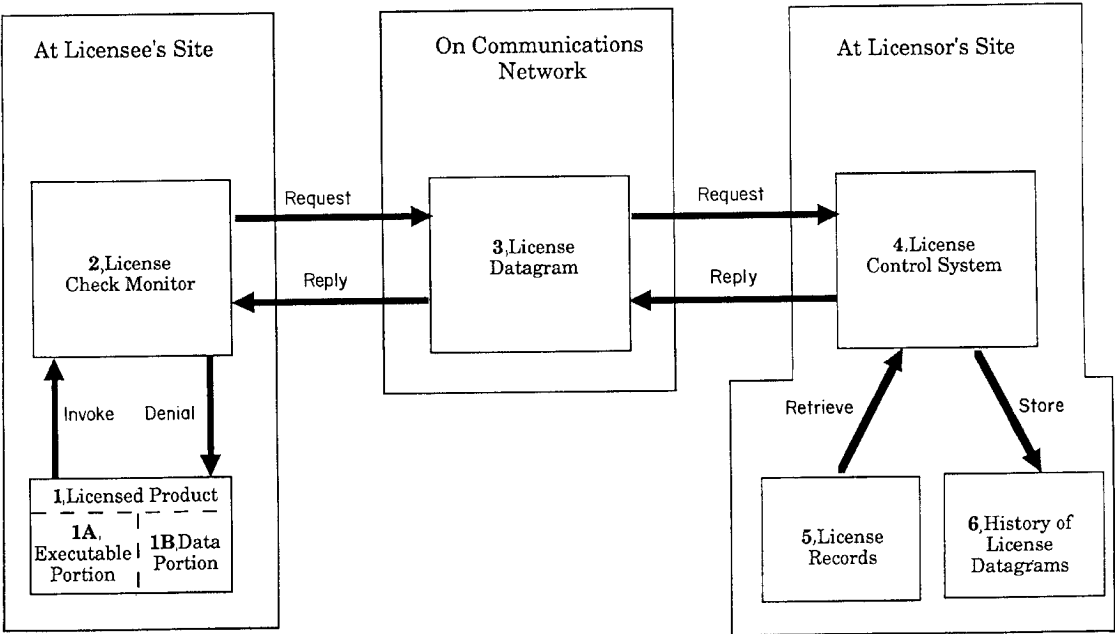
At Licensee's Site

On Communications Network

At Licensor's Site

Request

Request

2,License Check Monitor

3,License Datagram

4,License Control System

Reply

Reply

Invoke

Denial

Retrieve

Store

1,Licensed Product

1A, Executable Portion

1B,Data Portion

5,License Records

6,History of License Datagrams